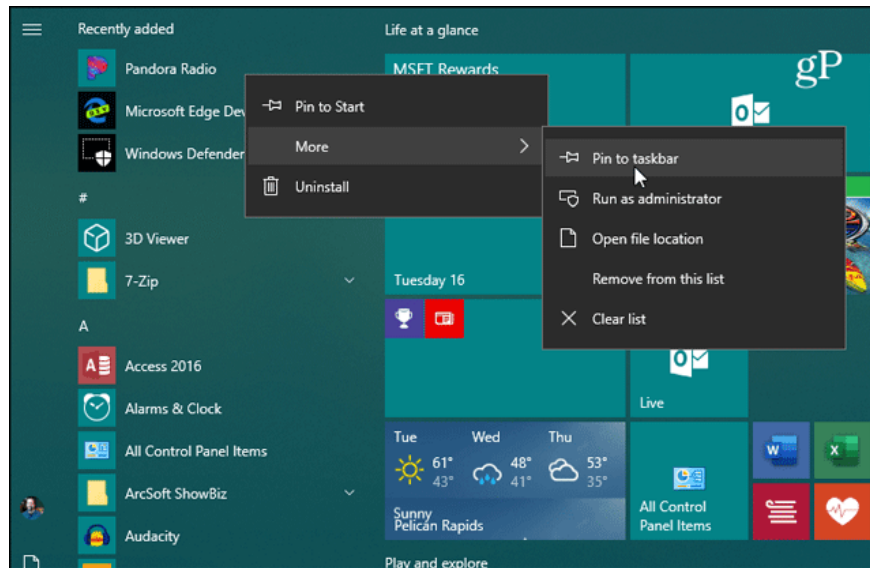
Recently added

Pandora Radio

Microsoft Edge Dev

Windows Defender

#

3D Viewer

7-Zip

A

Access 2016

Alarms & Clock

All Control Panel Items

ArcSoft ShowBiz

Audacity

Pin to Start

More

Uninstall

Pin to taskbar

Run as administrator

Open file location

Remove from this list

Clear list

Life at a glance

MSFT Rewards

gP

Tuesday 16

Live

Tue Wed Thu

61° 43°

48° 41°

53° 35°

Sunny
Pelican Rapids

All Control Panel Items

Play and explore